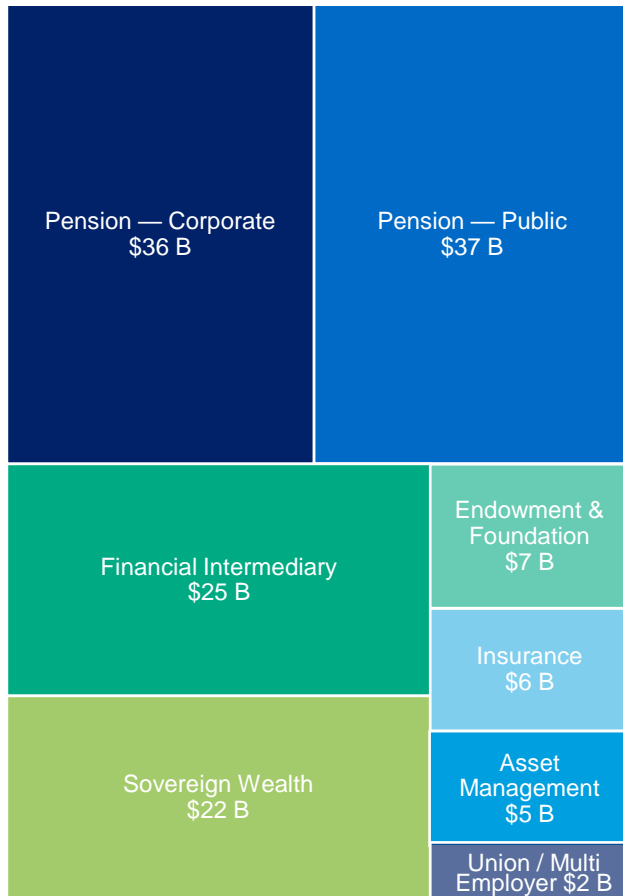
Pension — Corporate
$36 B

Pension — Public
$37 B

Financial Intermediary
$25 B

Endowment & Foundation
$7 B

Insurance
$6 B

Sovereign Wealth
$22 B

Asset Management
$5 B

Union / Multi Employer $2 B